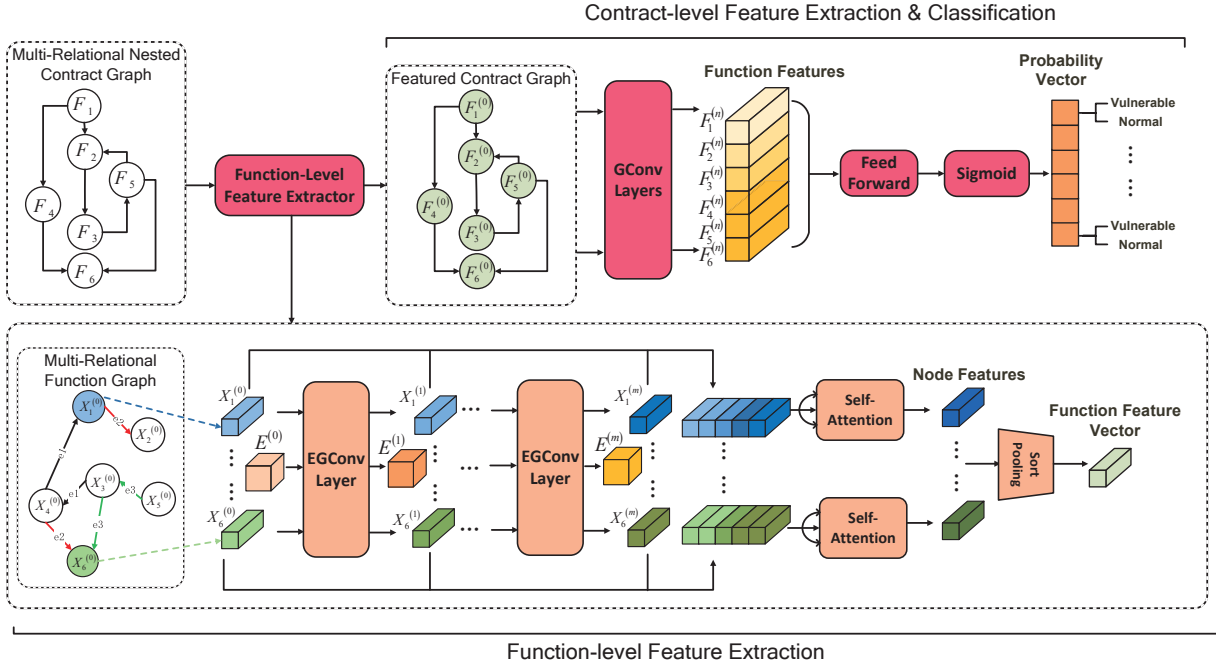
Contract-level Feature Extraction & Classification

Multi-Relational Nested Contract Graph

$F_1$ $F_2$ $F_5$ $F_4$ $F_3$ $F_6$

Function-Level Feature Extractor

Featured Contract Graph

$F_1^{(0)}$ $F_2^{(0)}$ $F_5^{(0)}$ $F_4^{(0)}$ $F_3^{(0)}$ $F_6^{(0)}$

GConv Layers

Function Features

$F_1^{(n)}$ $F_2^{(n)}$ $F_3^{(n)}$ $F_4^{(n)}$ $F_5^{(n)}$ $F_6^{(n)}$

Feed Forward

Sigmoid

Probability Vector

Vulnerable
Normal
⋮
⋮
Vulnerable
Normal

Multi-Relational Function Graph

$X_1^{(0)}$ e2 $X_2^{(0)}$ e3 $X_3^{(0)}$ e1 e3 $X_5^{(0)}$ $X_4^{(0)}$ e2 e3 $X_6^{(0)}$

$X_1^{(0)}$ $E^{(0)}$ $X_6^{(0)}$

EGConv Layer

$X_1^{(1)}$ $E^{(1)}$ $X_6^{(1)}$

EGConv Layer

$X_1^{(m)}$ $E^{(m)}$ $X_6^{(m)}$

Self-Attention

Self-Attention

Node Features

Sort Pooling

Function Feature Vector

Function-level Feature Extraction